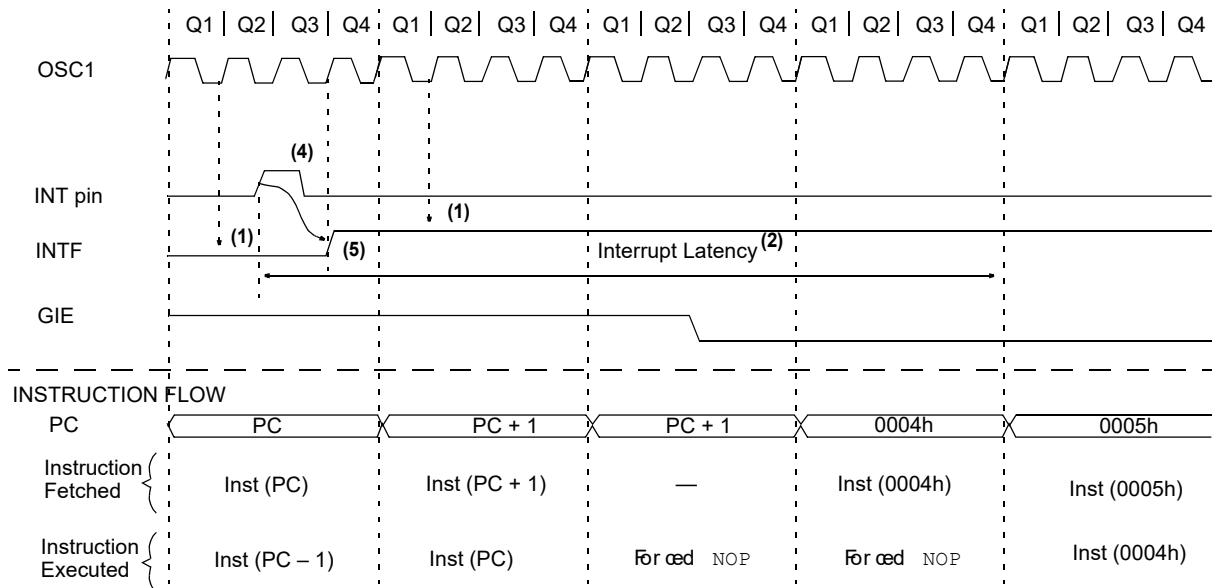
Q1 | Q2 | Q3 | Q4 | Q1 | Q2 | Q3 | Q4 | Q1 | Q2 | Q3 | Q4 | Q1 | Q2 | Q3 | Q4 | Q1 | Q2 | Q3 | Q4

OSC1

(4)

INT pin

(1)

(1)

INTF

(5)

Interrupt Latency (2)

GIE

INSTRUCTION FLOW

PC

PC

PC + 1

PC + 1

0004h

0005h

Instruction Fetched

Inst (PC)

Inst (PC + 1)

—

Inst (0004h)

Inst (0005h)

Instruction Executed

Inst (PC – 1)

Inst (PC)

For ced NOP

For ced NOP

Inst (0004h)